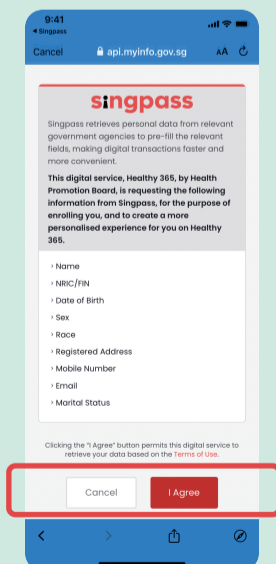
9:41
◂ Singpass
Cancel
api.myinfo.gov.sg
AA

singpass

Singpass retrieves personal data from relevant government agencies to pre-fill the relevant fields, making digital transactions faster and more convenient.

This digital service, Healthy 365, by Health Promotion Board, is requesting the following information from Singpass, for the purpose of enrolling you, and to create a more personalised experience for you on Healthy 365.

› Name
› NRIC/FIN
› Date of Birth
› Sex
› Race
› Registered Address
› Mobile Number
› Email
› Marital Status

Clicking the "I Agree" button permits this digital service to retrieve your data based on the Terms of Use.

Cancel
I Agree